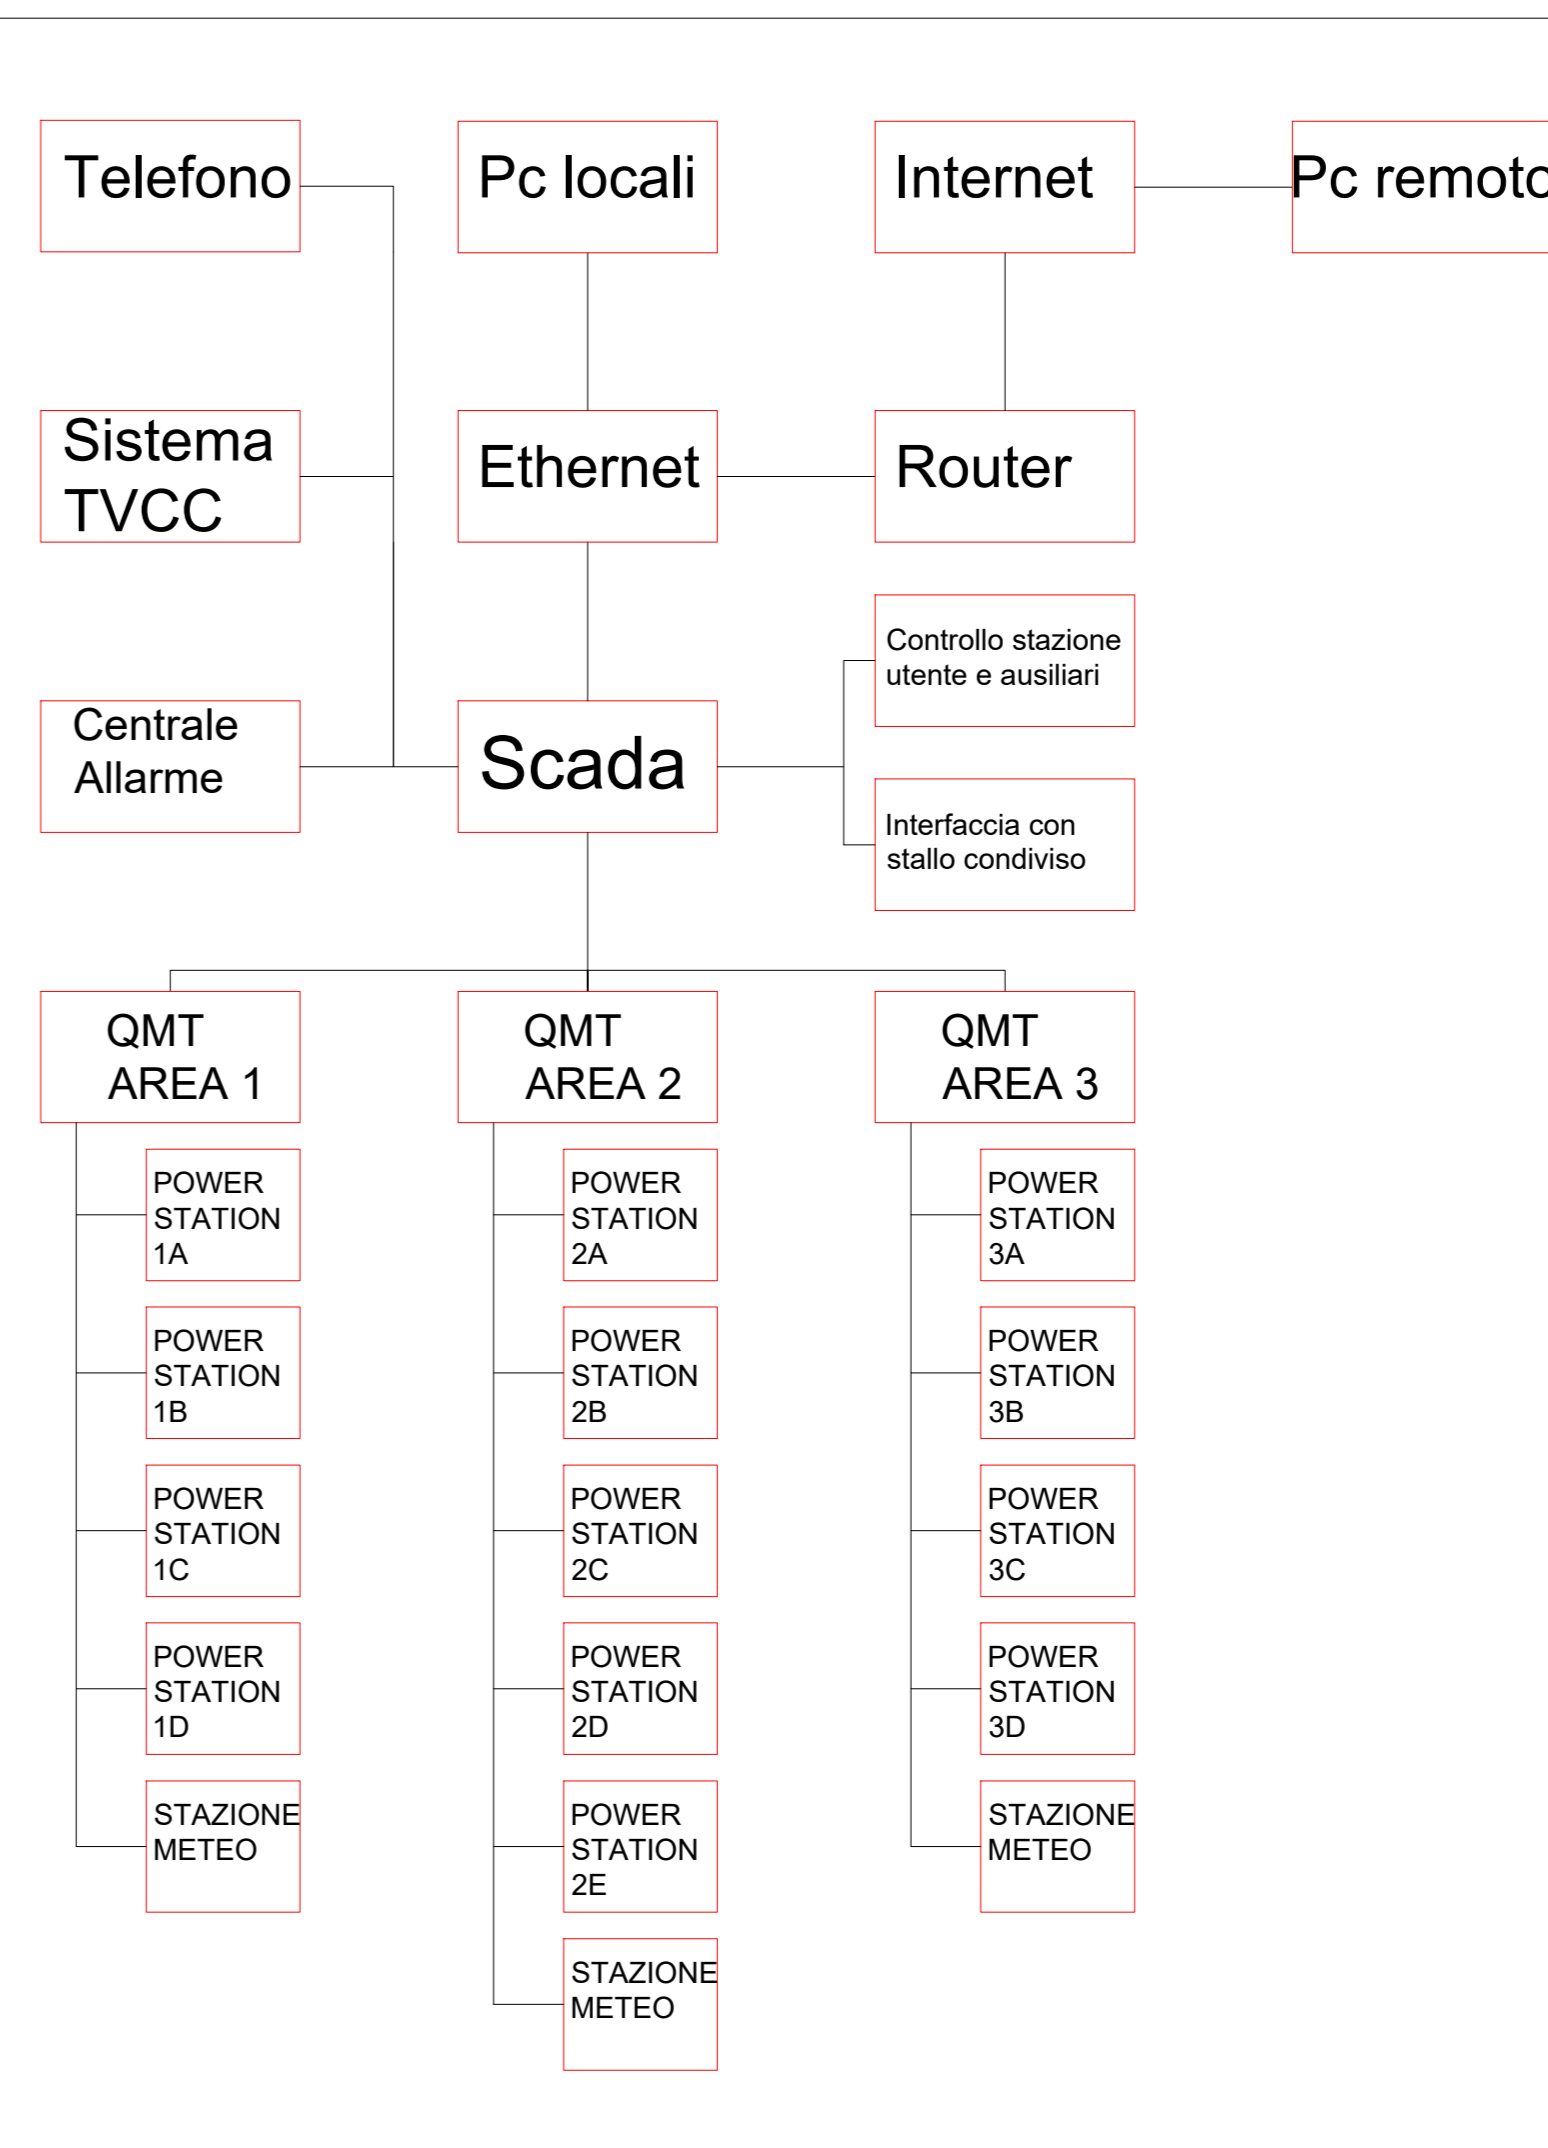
Telefono

Pc locali

Internet

Pc remoto

Sistema TVCC

Ethernet

Router

Controllo stazione utente e ausiliari

Centrale Allarme

Scada

Interfaccia con stallo condiviso

QMT AREA 1

POWER STATION 1A

POWER STATION 1B

POWER STATION 1C

POWER STATION 1D

STAZIONE METEO

QMT AREA 2

POWER STATION 2A

POWER STATION 2B

POWER STATION 2C

POWER STATION 2D

POWER STATION 2E

STAZIONE METEO

QMT AREA 3

POWER STATION 3A

POWER STATION 3B

POWER STATION 3C

POWER STATION 3D

STAZIONE METEO